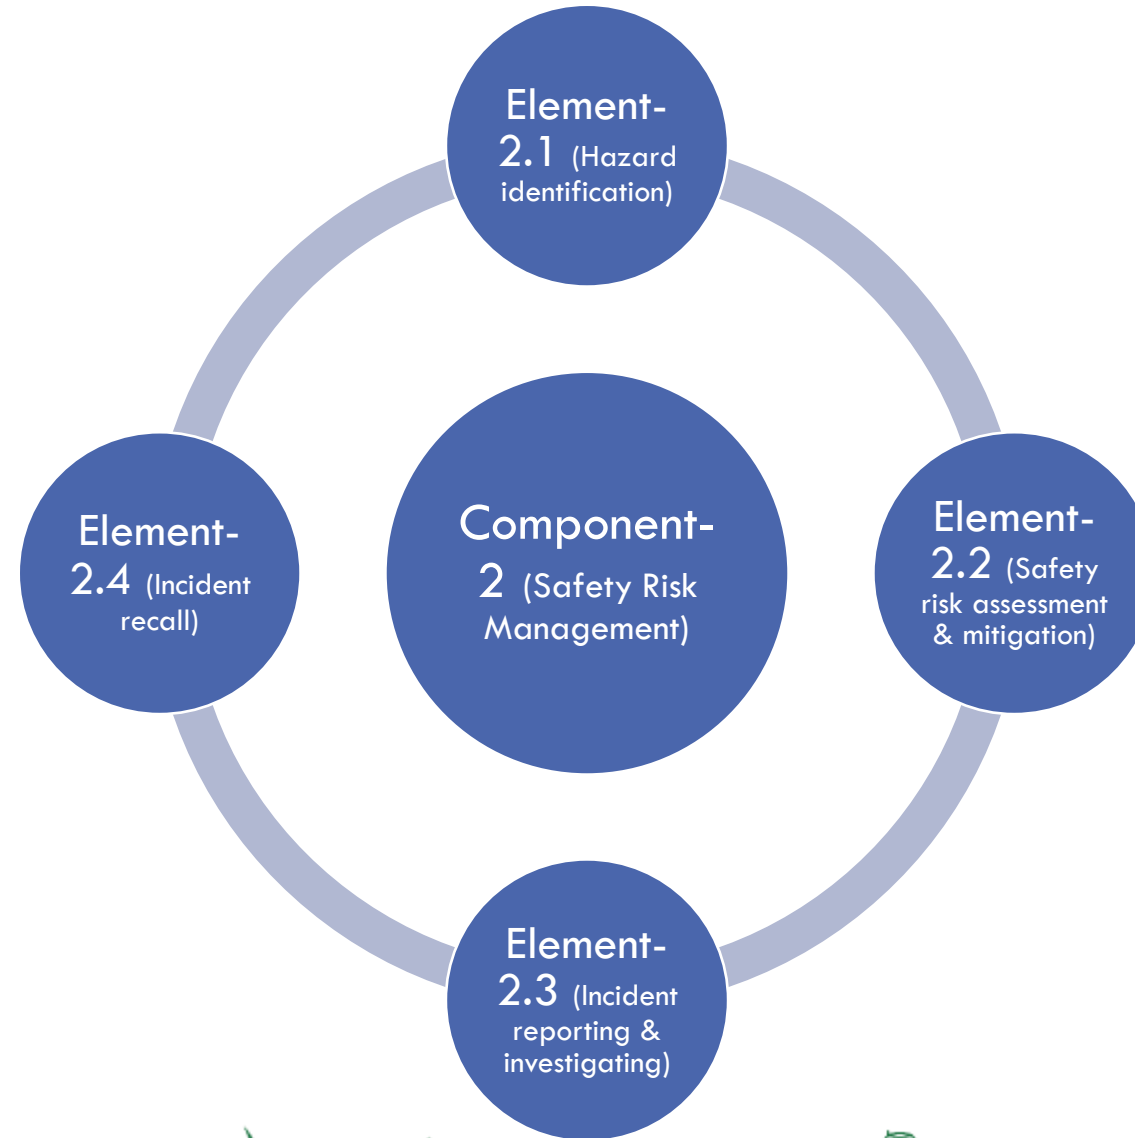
Element-2.1 (Hazard identification)

Element-2.4 (Incident recall)

Component-2 (Safety Risk Management)

Element-2.2 (Safety risk assessment & mitigation)

Element-2.3 (Incident reporting & investigating)